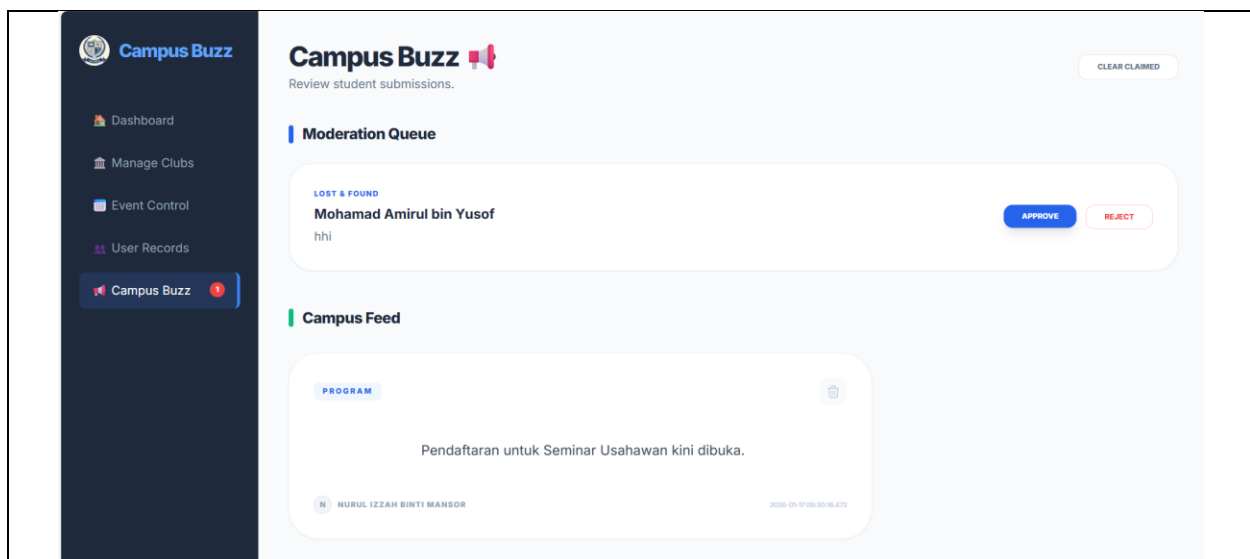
Campus Buzz

Dashboard

Manage Clubs

Event Control

User Records

Campus Buzz 1

Campus Buzz 📢

Review student submissions.

CLEAR CLAIMED

Moderation Queue

LOST & FOUND

Mohamad Amirul bin Yusof

hhi

APPROVE

REJECT

Campus Feed

PROGRAM

Pendaftaran untuk Seminar Usahawan kini dibuka.

N NURUL IZZAH BINTI MANSOR

2026-01-17 09:30:16.472